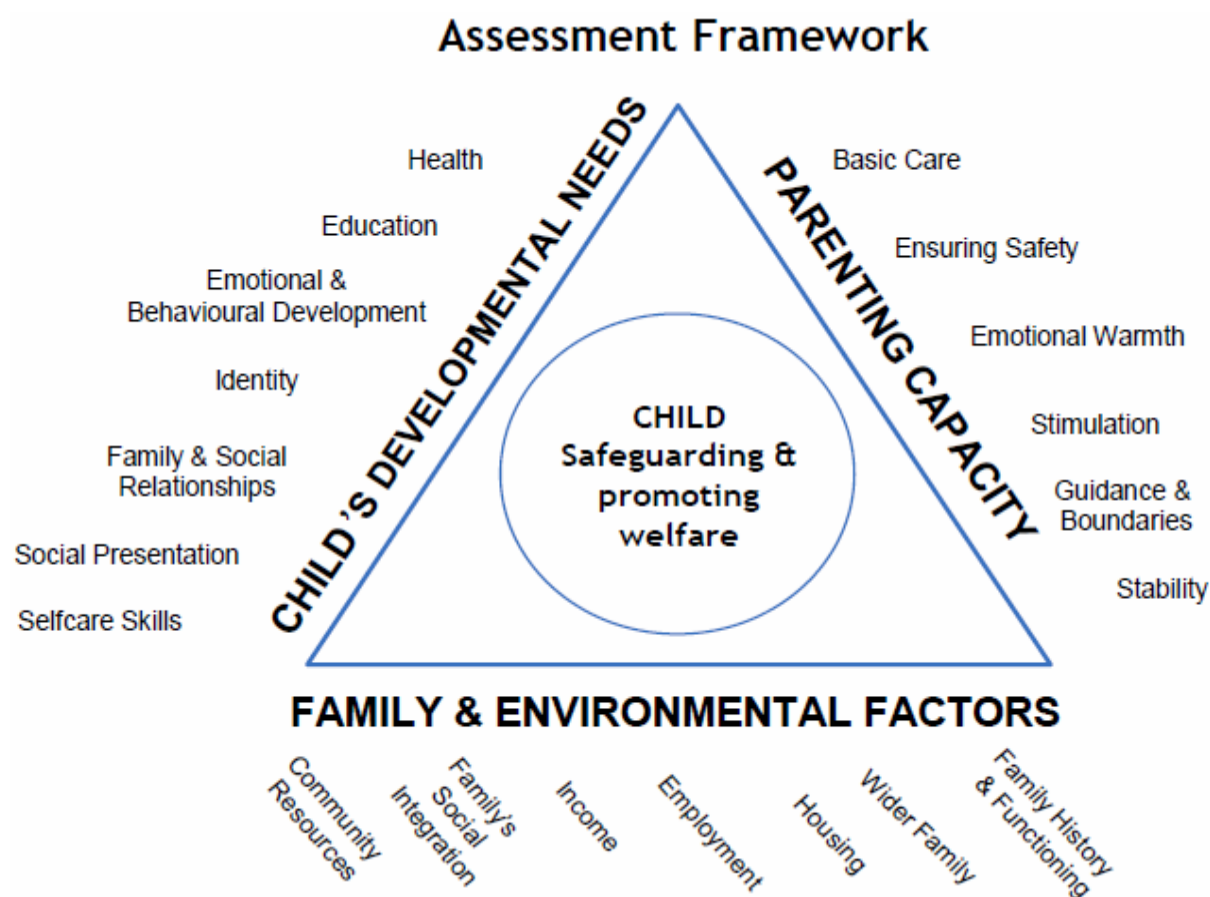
Assessment Framework

CHILD'S DEVELOPMENTAL NEEDS

Health

Education

Emotional & Behavioural Development

Identity

Family & Social Relationships

Social Presentation

Selfcare Skills

PARENTING CAPACITY

Basic Care

Ensuring Safety

Emotional Warmth

Stimulation

Guidance & Boundaries

Stability

CHILD
Safeguarding & promoting welfare

FAMILY & ENVIRONMENTAL FACTORS

Community Resources

Family's Social Integration

Income

Employment

Housing

Wider Family

Family History & Functioning